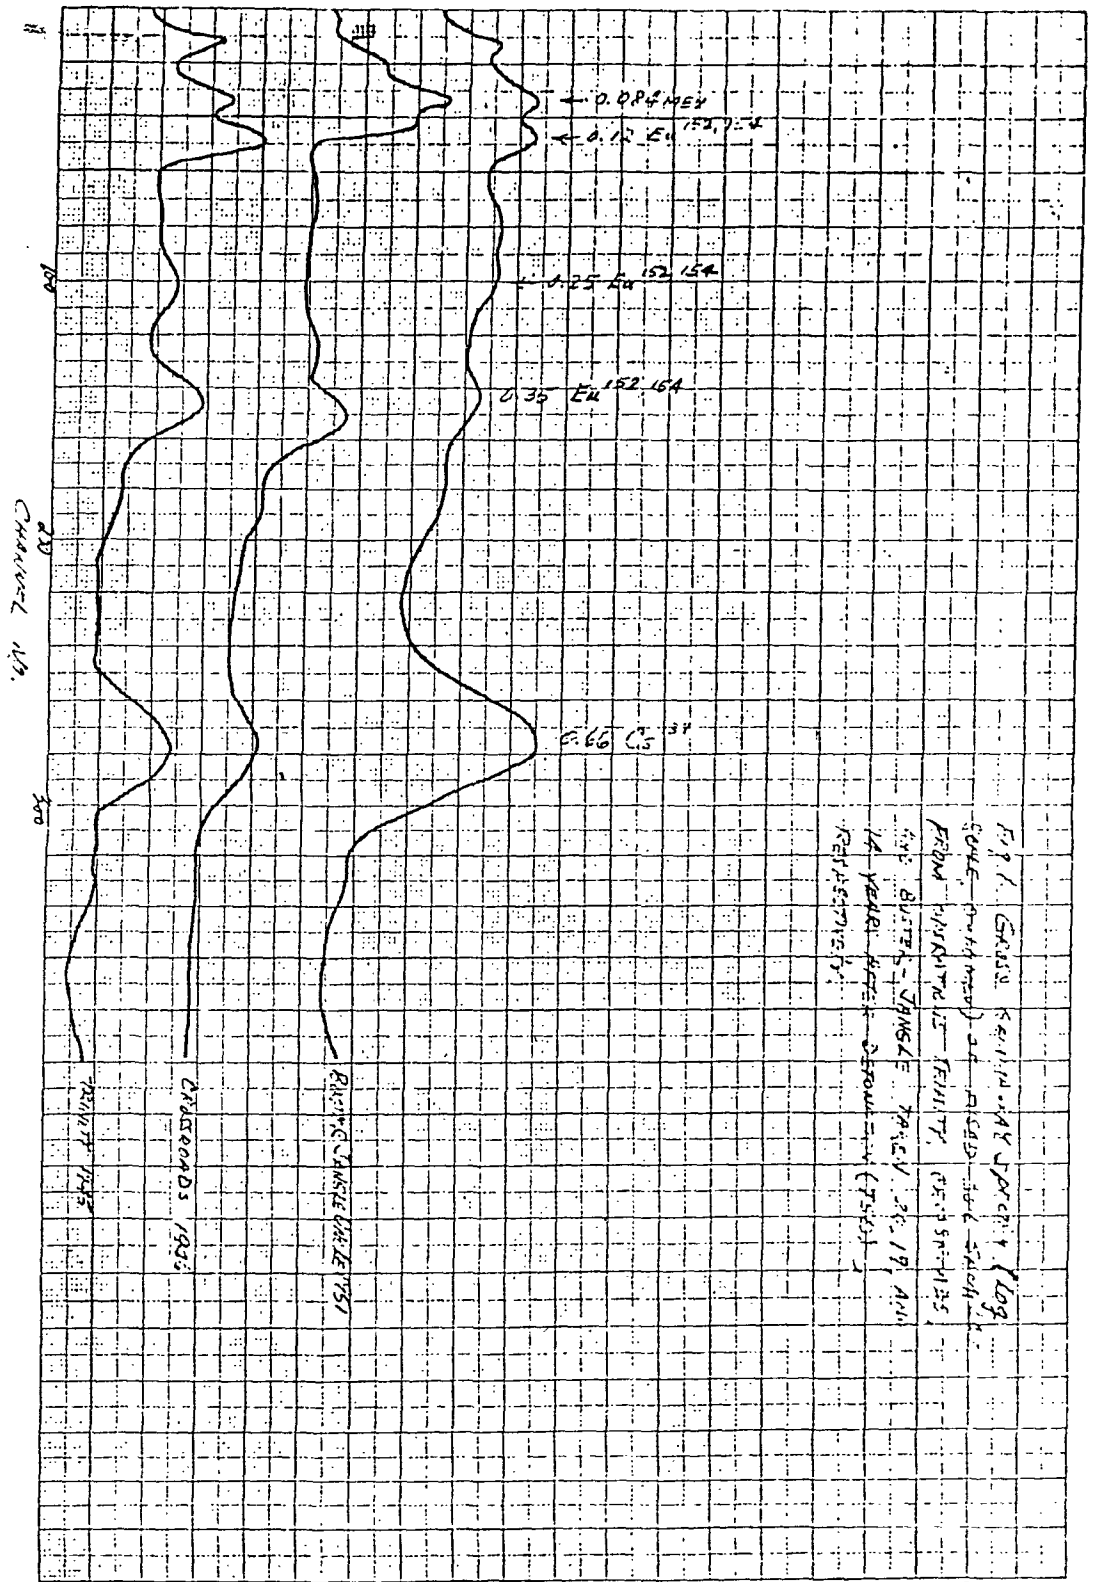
$\leftarrow$ 0.084 MEV
$\leftarrow$ 0.12 Eu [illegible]
0.25 $Eu^{152,154}$
0.35 $Eu^{152,154}$
0.66 $Cs^{137}$

100
200
300

CHANNEL NO.

Fig 1. GROSS GAMMA-RAY SPECTRA (LOG SCALE, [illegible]) OF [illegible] SAMPLES FROM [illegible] TRINITY, CROSSROADS, AND BUSTER-JANGLE TAKEN 26, 19, AND 14 YEARS AFTER DETONATION, RESPECTIVELY.

TRINITY 1945
CROSSROADS 1946
BUSTER-JANGLE (UNCLE) 1951